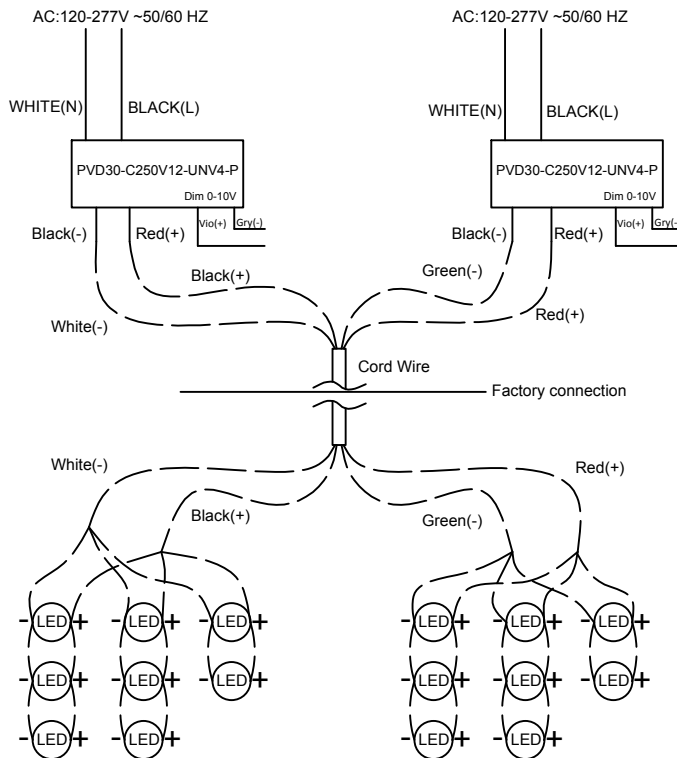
AC:120-277V ~50/60 HZ

WHITE(N) BLACK(L)

PVD30-C250V12-UNV4-P
Dim 0-10V
Vio(+) Gry(-)

Black(-) Red(+)

Black(+)

White(-)

AC:120-277V ~50/60 HZ

WHITE(N) BLACK(L)

PVD30-C250V12-UNV4-P
Dim 0-10V
Vio(+) Gry(-

Black(-) Red(+)

Green(-)

Red(+)

Cord Wire

Factory connection

White(-)

Black(+)

Red(+)

Green(-)

-LED+ -LED+ -LED+
-LED+ -LED+ -LED+
-LED+ -LED+

-LED+ -LED+ -LED+
-LED+ -LED+ -LED+
-LED+ -LED+